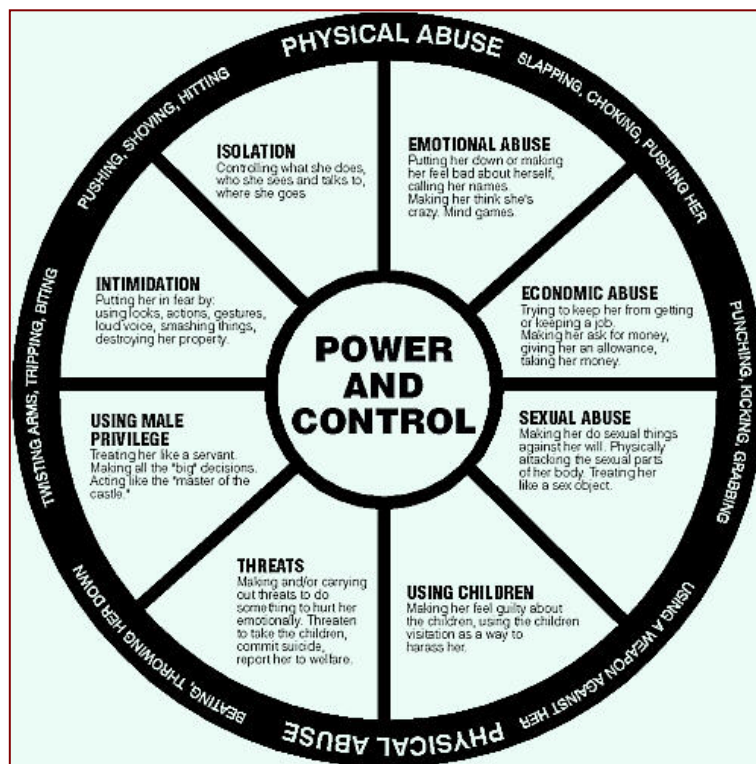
PHYSICAL ABUSE

SLAPPING, CHOKING, PUSHING HER

PUNCHING, KICKING, GRABBING

USING A WEAPON AGAINST HER

PHYSICAL ABUSE

BEATING, THROWING HER DOWN

TWISTING ARMS, TRIPPING, BITING

PUSHING, SHOVING, HITTING

ISOLATION
Controlling what she does, who she sees and talks to, where she goes

EMOTIONAL ABUSE
Putting her down or making her feel bad about herself, calling her names. Making her think she's crazy. Mind games.

ECONOMIC ABUSE
Trying to keep her from getting or keeping a job. Making her ask for money, giving her an allowance, taking her money.

SEXUAL ABUSE
Making her do sexual things against her will. Physically attacking the sexual parts of her body. Treating her like a sex object.

USING CHILDREN
Making her feel guilty about the children, using the children visitation as a way to harass her.

THREATS
Making and/or carrying out threats to do something to hurt her emotionally. Threaten to take the children, commit suicide, report her to welfare.

USING MALE PRIVILEGE
Treating her like a servant. Making all the "big" decisions. Acting like the "master of the castle."

INTIMIDATION
Putting her in fear by: using looks, actions, gestures, loud voice, smashing things, destroying her property.

POWER AND CONTROL